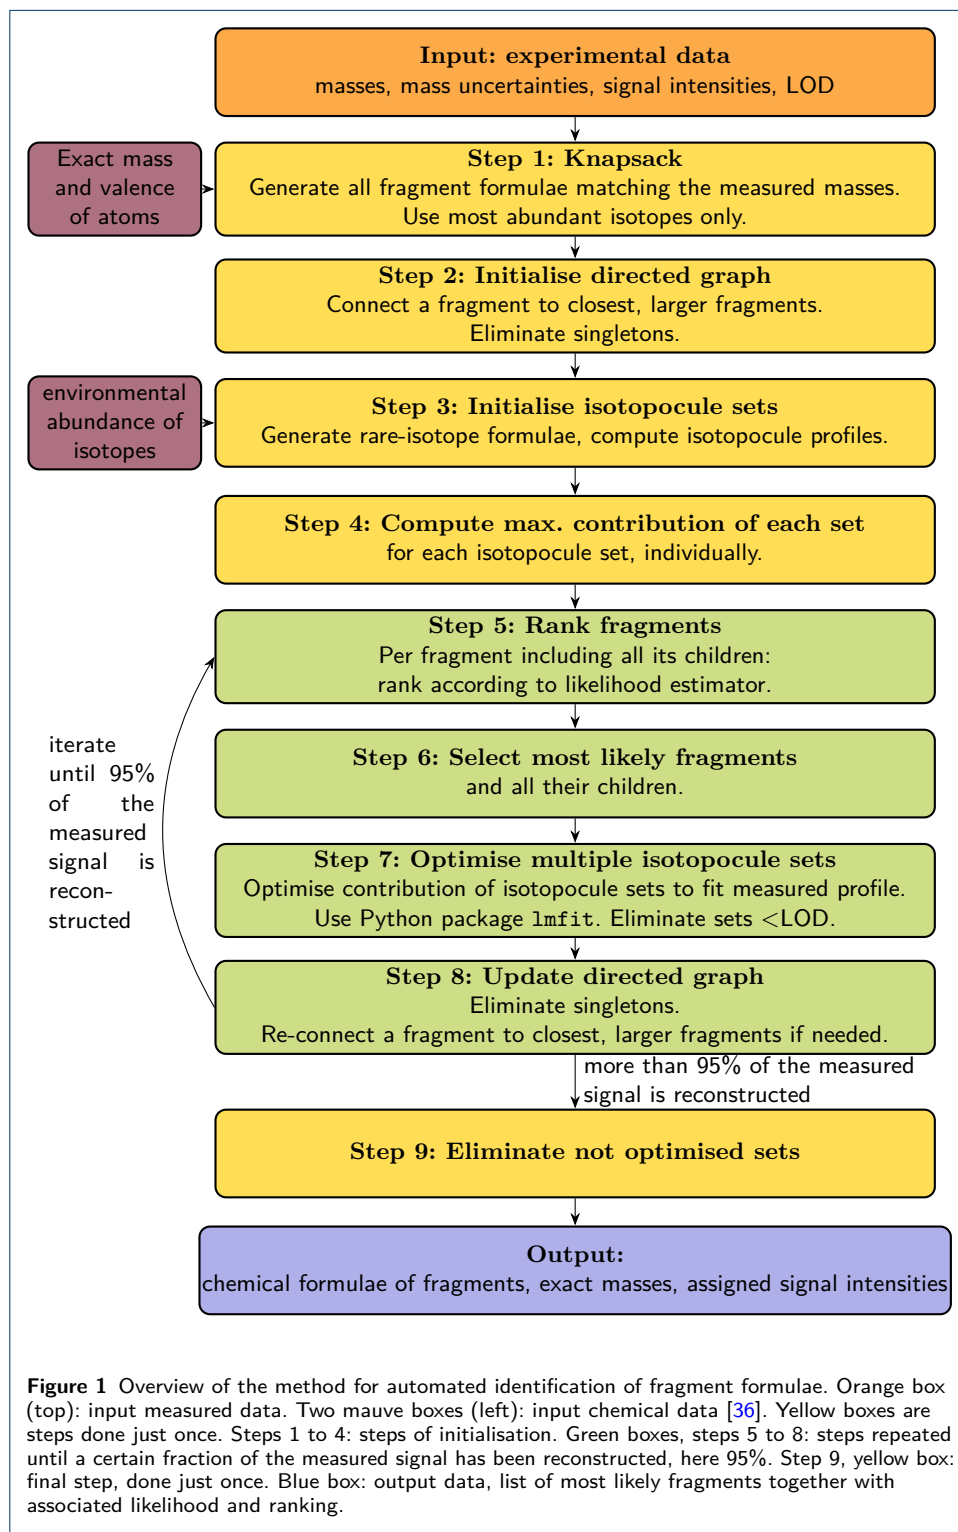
Input: experimental data
masses, mass uncertainties, signal intensities, LOD

Exact mass and valence of atoms

Step 1: Knapsack
Generate all fragment formulae matching the measured masses.
Use most abundant isotopes only.

Step 2: Initialise directed graph
Connect a fragment to closest, larger fragments.
Eliminate singletons.

environmental abundance of isotopes

Step 3: Initialise isotopocule sets
Generate rare-isotope formulae, compute isotopocule profiles.

Step 4: Compute max. contribution of each set
for each isotopocule set, individually.

Step 5: Rank fragments
Per fragment including all its children:
rank according to likelihood estimator.

iterate until 95% of the measured signal is reconstructed

Step 6: Select most likely fragments
and all their children.

Step 7: Optimise multiple isotopocule sets
Optimise contribution of isotopocule sets to fit measured profile.
Use Python package lmfit. Eliminate sets <LOD.

Step 8: Update directed graph
Eliminate singletons.
Re-connect a fragment to closest, larger fragments if needed.

more than 95% of the measured signal is reconstructed

Step 9: Eliminate not optimised sets

Output:
chemical formulae of fragments, exact masses, assigned signal intensities

Figure 1 Overview of the method for automated identification of fragment formulae. Orange box (top): input measured data. Two mauve boxes (left): input chemical data [36]. Yellow boxes are steps done just once. Steps 1 to 4: steps of initialisation. Green boxes, steps 5 to 8: steps repeated until a certain fraction of the measured signal has been reconstructed, here 95%. Step 9, yellow box: final step, done just once. Blue box: output data, list of most likely fragments together with associated likelihood and ranking.